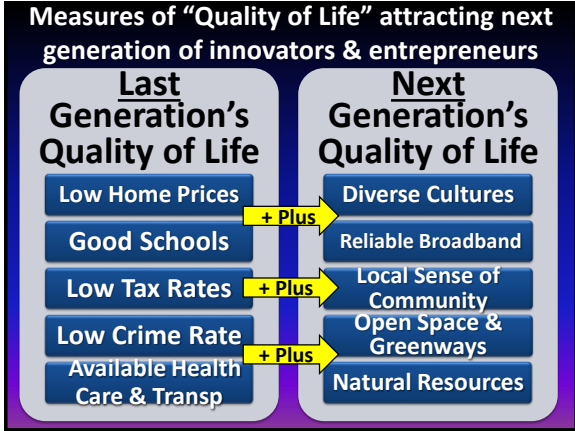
Measures of "Quality of Life" attracting next generation of innovators & entrepreneurs

Last Generation's Quality of Life

Low Home Prices

Good Schools

Low Tax Rates

Low Crime Rate

Available Health Care & Transp

+ Plus

+ Plus

+ Plus

Next Generation's Quality of Life

Diverse Cultures

Reliable Broadband

Local Sense of Community

Open Space & Greenways

Natural Resources